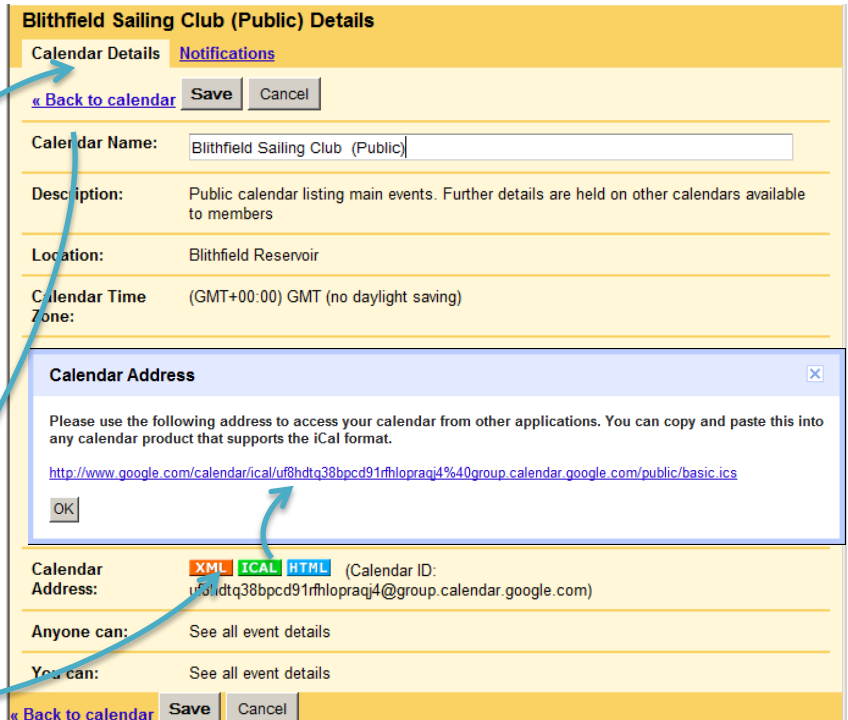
Blithfield Sailing Club (Public) Details

Calendar Details Notifications

« Back to calendar Save Cancel

| Calendar Name: | Blithfield Sailing Club (Public) |
|---|---|
| Description: | Public calendar listing main events. Further details are held on other calendars available to members |
| Location: | Blithfield Reservoir |
| Calendar Time Zone: | (GMT+00:00) GMT (no daylight saving) |

Calendar Address

Please use the following address to access your calendar from other applications. You can copy and paste this into any calendar product that supports the iCal format.

http://www.google.com/calendar/ical/uf8hdtq38bpcd91rfhlopraqj4%40group.calendar.google.com/public/basic.ics

OK

| Calendar Address: | XML ICAL HTML (Calendar ID: uf8hdtq38bpcd91rfhlopraqj4@group.calendar.google.com) |
|---|---|
| Anyone can: | See all event details |
| You can: | See all event details |

« Back to calendar Save Cancel